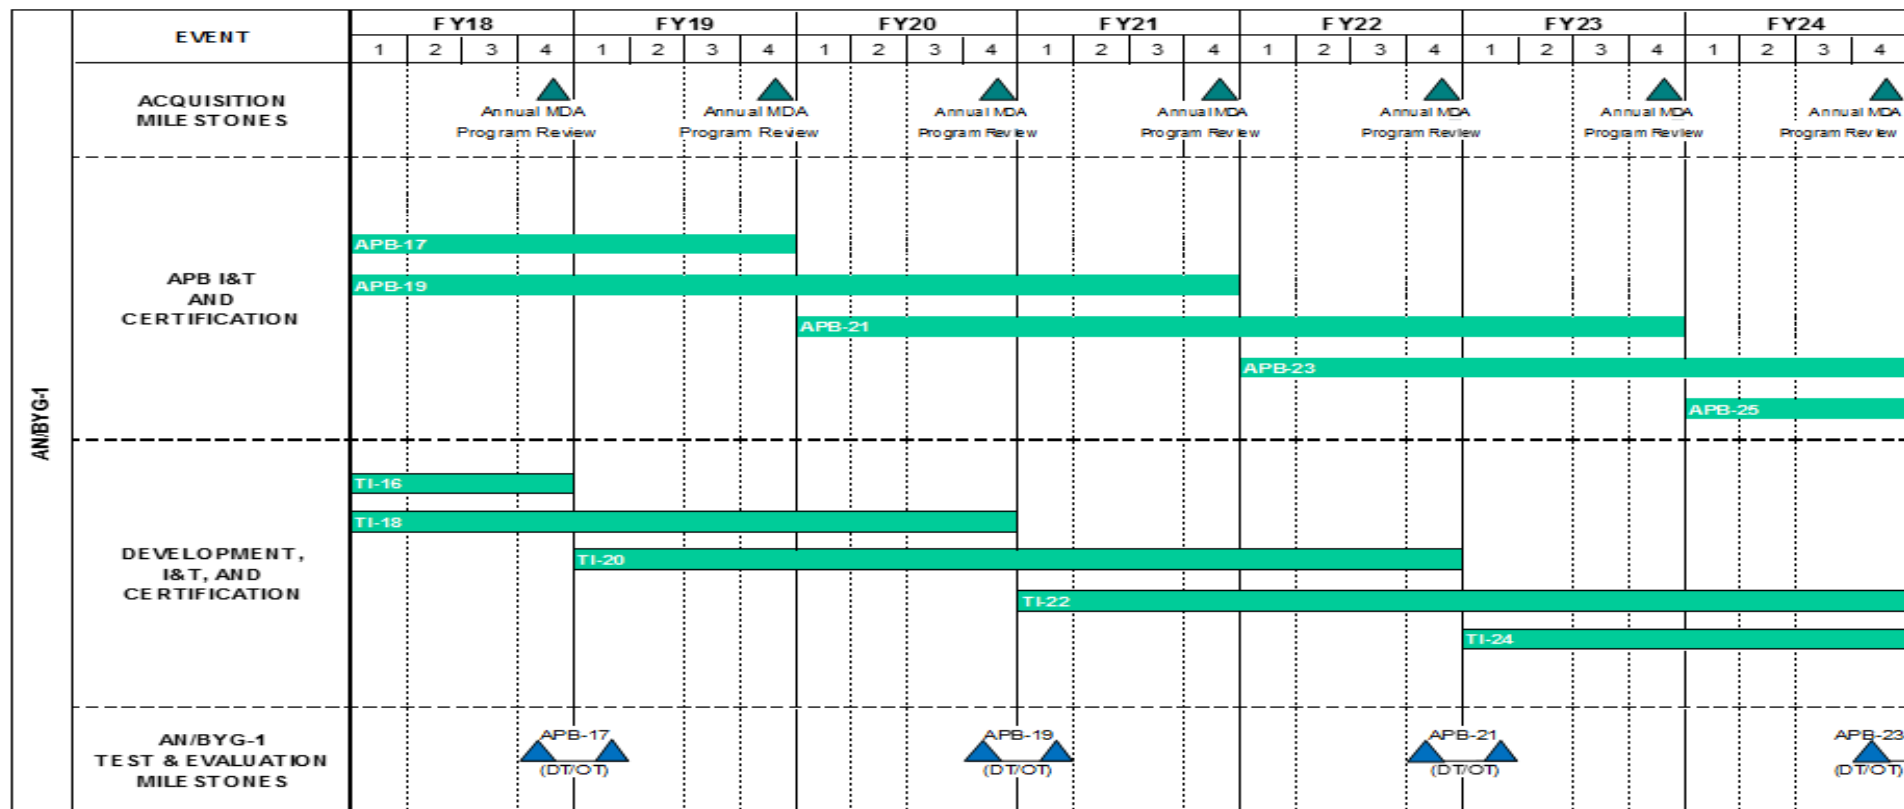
AN/BYG-1

| EVENT | FY18 | FY19 | FY20 | FY21 | FY22 | FY23 | FY24 |
|---|---|---|---|---|---|---|---|
| | 1 2 3 4 | 1 2 3 4 | 1 2 3 4 | 1 2 3 4 | 1 2 3 4 | 1 2 3 4 | 1 2 3 4 |
| ACQUISITION MILESTONES | Annual MDA Program Review | Annual MDA Program Review | Annual MDA Program Review | Annual MDA Program Review | Annual MDA Program Review | Annual MDA Program Review | Annual MDA Program Review |
| APB I&T AND CERTIFICATION | APB-17, APB-19 | | APB-21 | | APB-23 | APB-25 | |
| DEVELOPMENT, I&T, AND CERTIFICATION | TI-16, TI-18 | TI-20 | | TI-22 | TI-24 | | |
| AN/BYG-1 TEST & EVALUATION MILESTONES | APB-17 (DT/OT) | | APB-19 (DT/OT) | | APB-21 (DT/OT) | | APB-23 (DT/OT) |